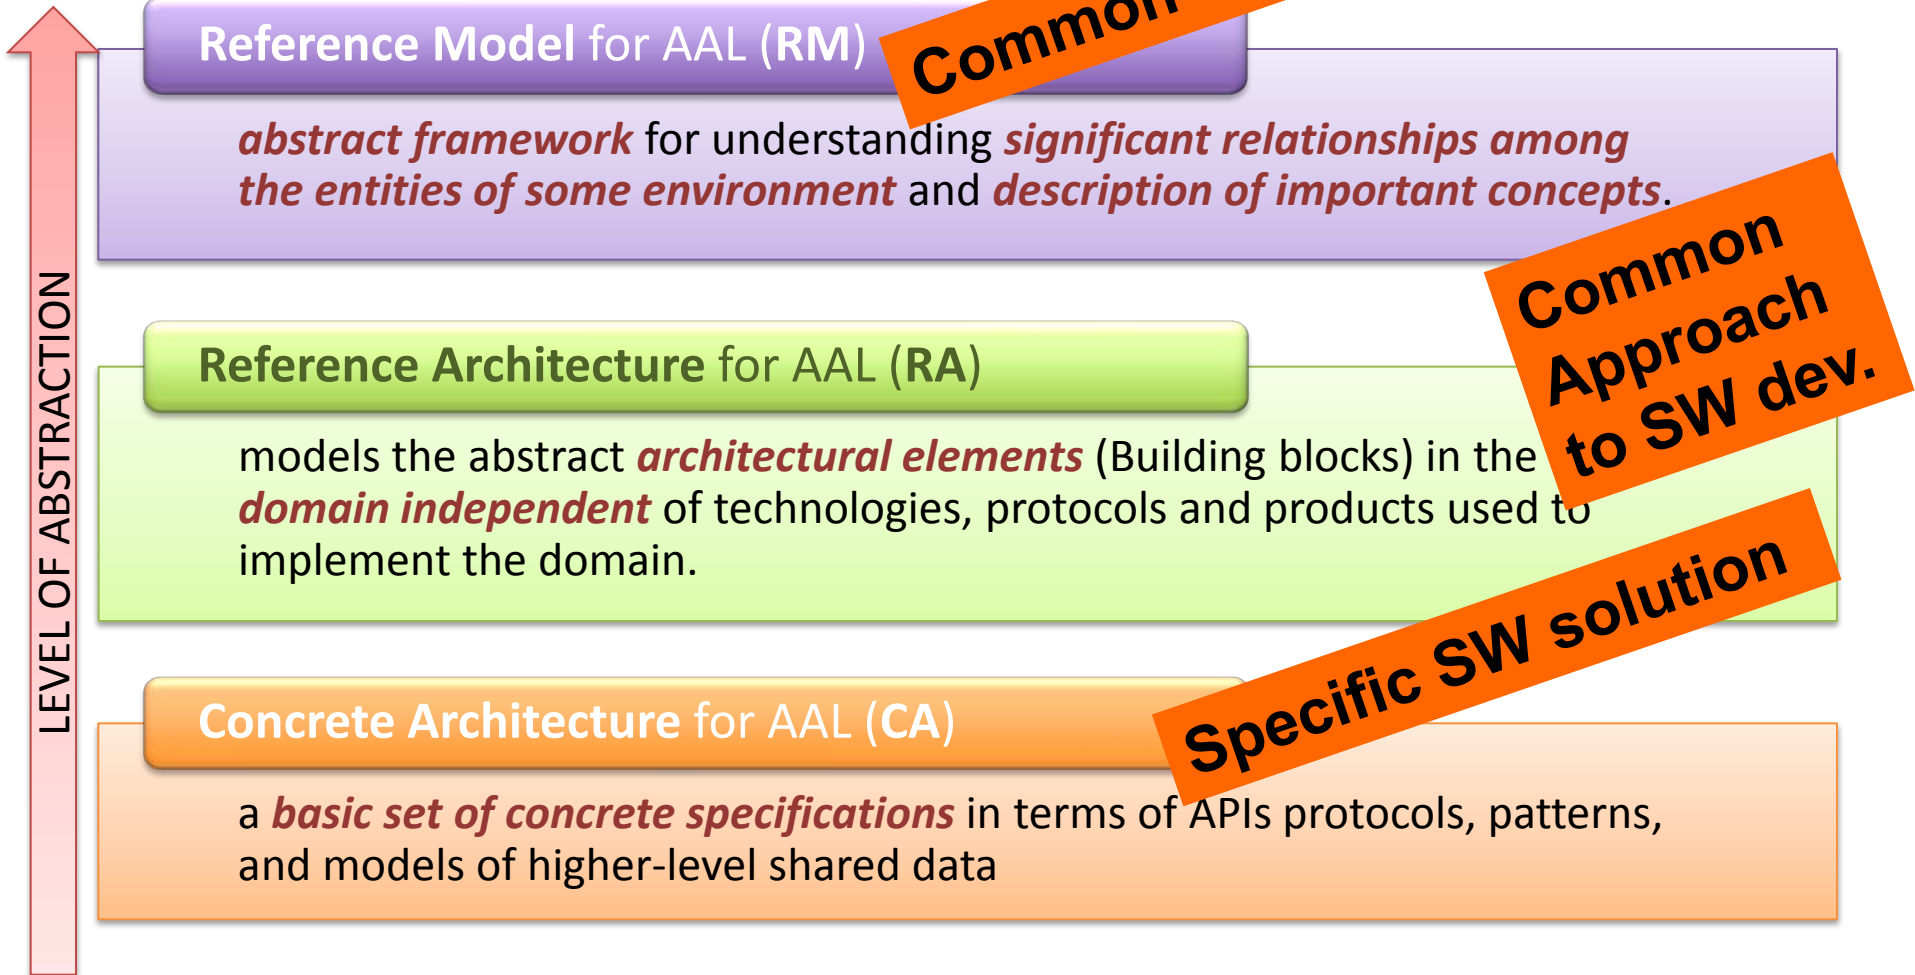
LEVEL OF ABSTRACTION

Reference Model for AAL (RM)

Common

abstract framework for understanding significant relationships among the entities of some environment and description of important concepts.

Common Approach to SW dev.

Reference Architecture for AAL (RA)

models the abstract architectural elements (Building blocks) in the domain independent of technologies, protocols and products used to implement the domain.

Specific SW solution

Concrete Architecture for AAL (CA)

a basic set of concrete specifications in terms of APIs protocols, patterns, and models of higher-level shared data